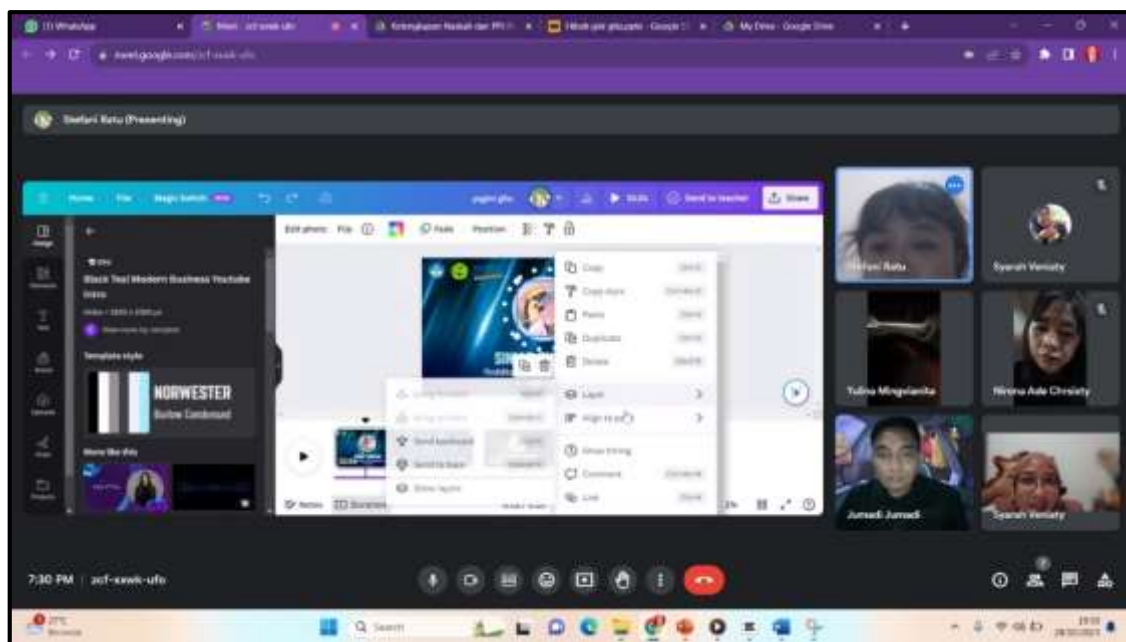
(3) WhatsApp
Meet - zcf-sxwk-ufo
Kelengkapan Naskah dan PPJ
Hibah ppt pkupatn - Google
My Drive - Google Drive
meet.google.com/zcf-sxwk-ufo

Stefani Ratu (Presenting)

Home File Magic Switch
Share
Send to teacher

Black Teal Modern Business Youtube Intro
Template style
NORWESTER
Barlow Condensed

Copy
Paste
Duplicate
Delete
Layer
Align to page
Send backward
Send to back
Comment
Link

Stefani Ratu
Syarah Veniaty
Tulina Mingelanita
Nirena Ade Christy
Jumadi Jumadi
Syarah Veniaty

7:30 PM | zcf-sxwk-ufo

Search